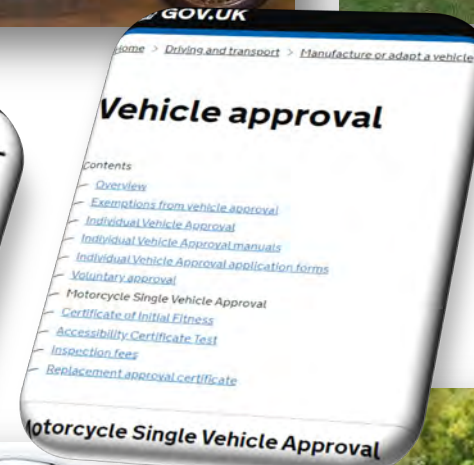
GOV.UK

Home > Driving and transport > Manufacture or adapt a vehicle

Vehicle approval

Contents

— Overview
— Exemptions from vehicle approval
— Individual Vehicle Approval
— Individual Vehicle Approval manuals
— Individual Vehicle Approval application forms
— Voluntary approval
— Motorcycle Single Vehicle Approval
— Certificate of Initial Fitness
— Accessibility Certificate Test
— Inspection fees
— Replacement approval certificate

otorcycle Single Vehicle Approval